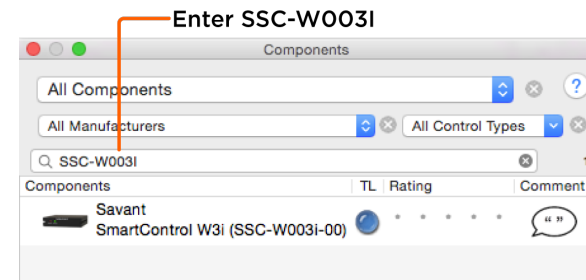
Enter SSC-W003I

Components

All Components

?

All Manufacturers

All Control Types

SSC-W003I

| Components | TL | Rating | Comment |
|---|---|---|---|
| Savant SmartControl W3i (SSC-W003i-00) | | | |